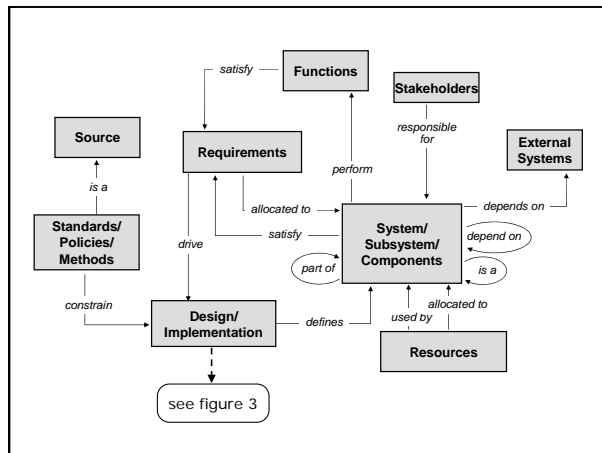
satisfy

Functions

Stakeholders

Source

Requirements

responsible for

External Systems

is a

perform

allocated to

depends on

Standards/ Policies/ Methods

drive

satisfy

System/ Subsystem/ Components

depend on

part of

is a

constrain

Design/ Implementation

defines

used by

allocated to

Resources

see figure 3